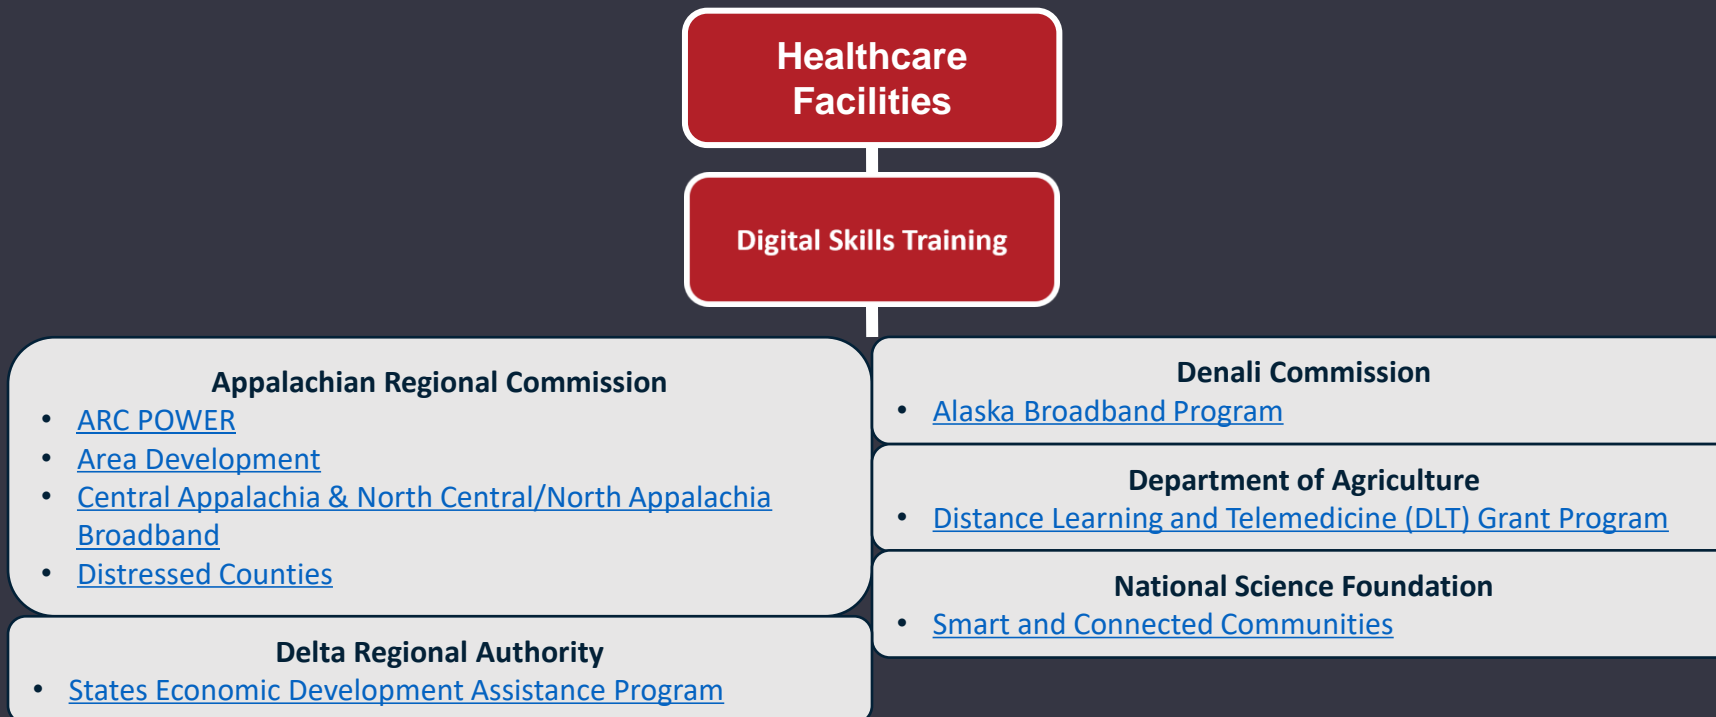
Healthcare Facilities

Digital Skills Training

Appalachian Regional Commission
- ARC POWER
- Area Development
- Central Appalachia & North Central/North Appalachia Broadband
- Distressed Counties

Delta Regional Authority
- States Economic Development Assistance Program

Denali Commission
- Alaska Broadband Program

Department of Agriculture
- Distance Learning and Telemedicine (DLT) Grant Program

National Science Foundation
- Smart and Connected Communities